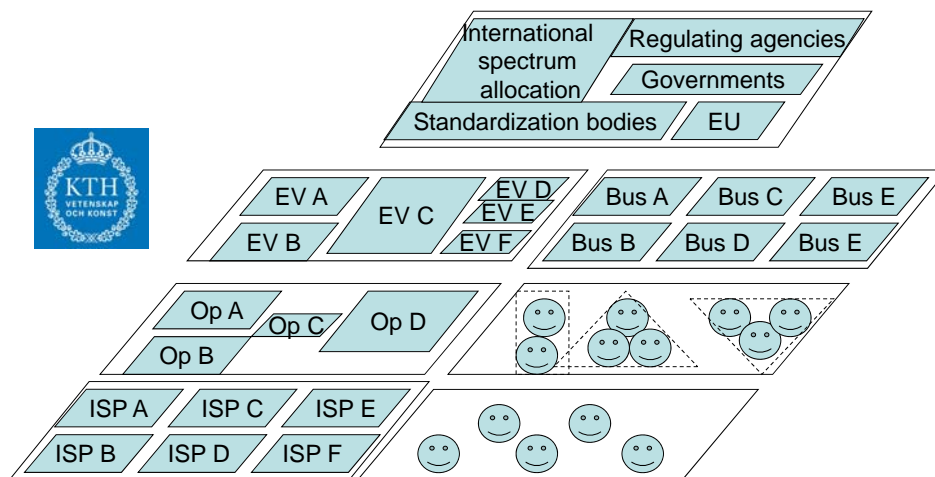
KTH
VETENSKAP OCH KONST

International spectrum allocation
Regulating agencies
Governments
Standardization bodies
EU

EV A
EV C
EV D
EV E
EV B
EV F

Bus A
Bus C
Bus E
Bus B
Bus D
Bus E

Op A
Op C
Op D
Op B

ISP A
ISP C
ISP E
ISP B
ISP D
ISP F